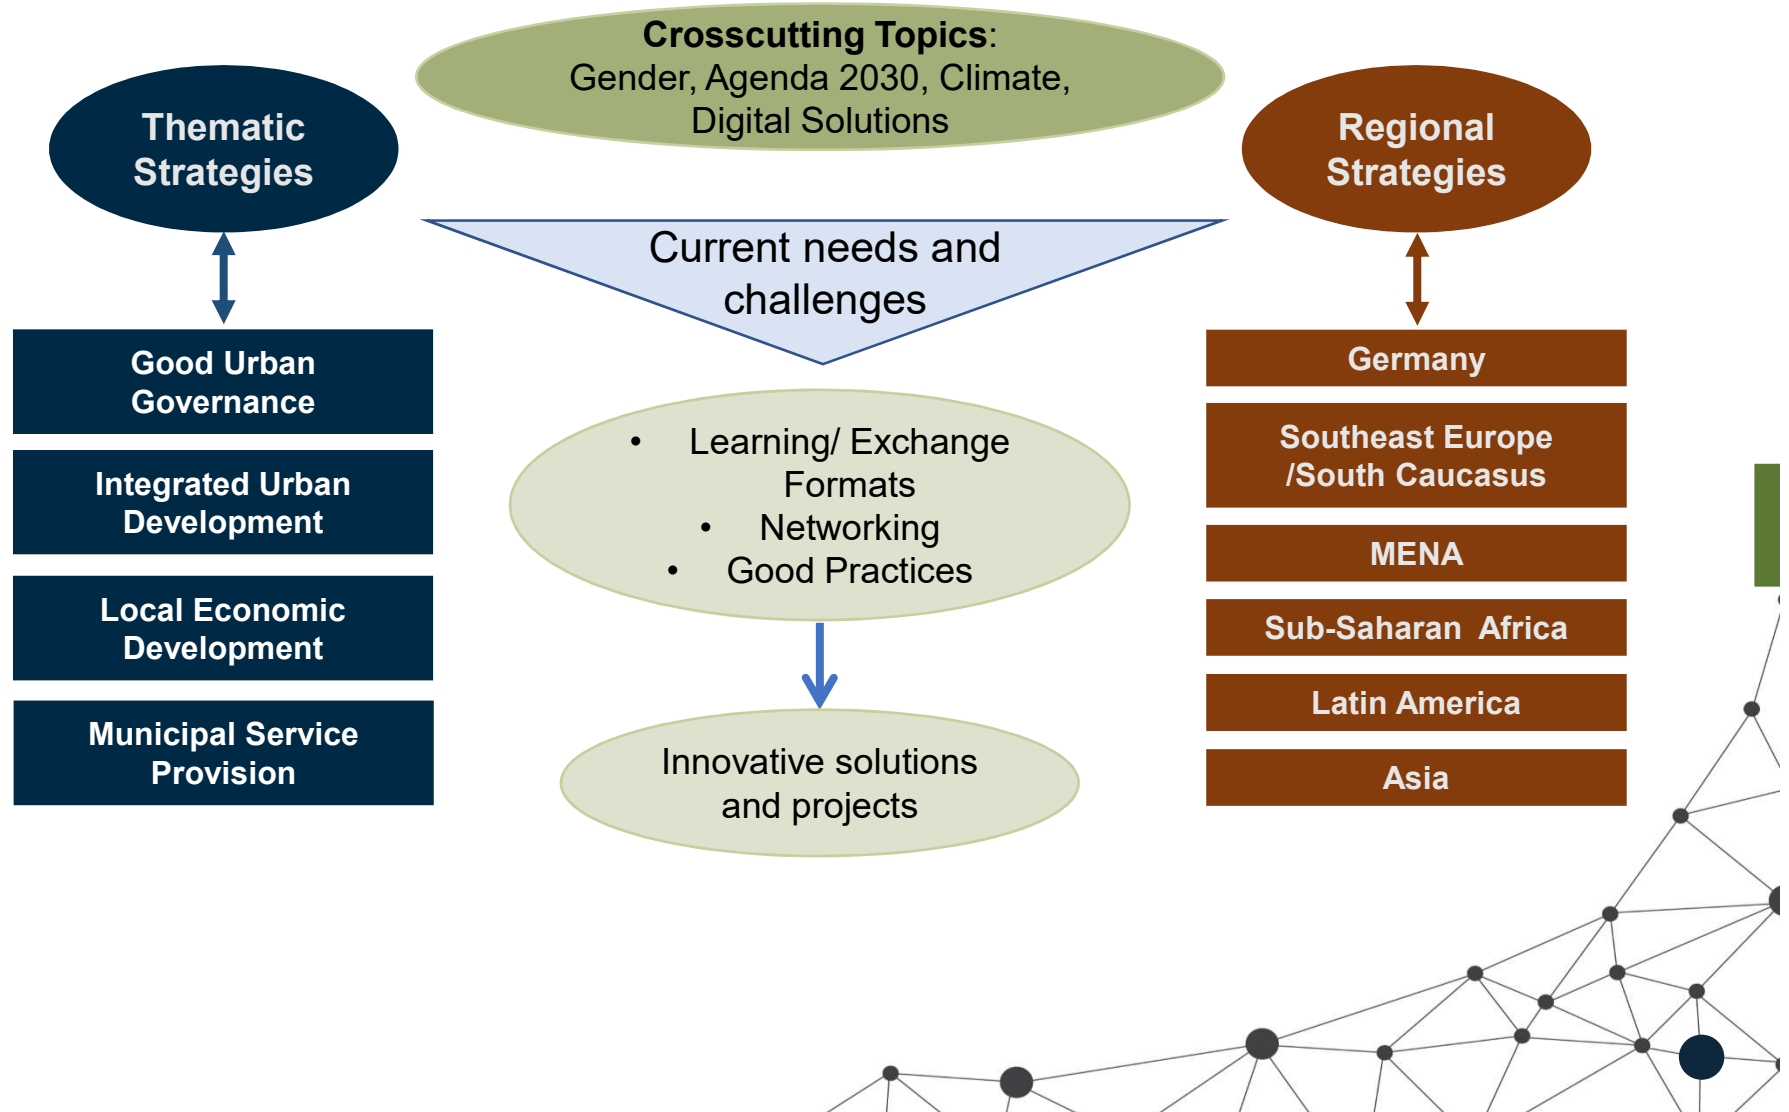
Crosscutting Topics:
Gender, Agenda 2030, Climate, Digital Solutions

Thematic Strategies

Good Urban Governance

Integrated Urban Development

Local Economic Development

Municipal Service Provision

Current needs and challenges

• Learning/ Exchange Formats
• Networking
• Good Practices

Innovative solutions and projects

Regional Strategies

Germany

Southeast Europe /South Caucasus

MENA

Sub-Saharan Africa

Latin America

Asia